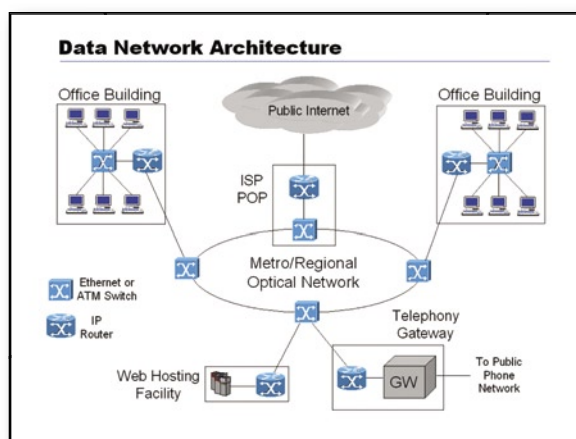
Data Network Architecture

Office Building

Public Internet

Office Building

ISP POP

Metro/Regional Optical Network

Ethernet or ATM Switch

IP Router

Telephony Gateway

GW

To Public Phone Network

Web Hosting Facility